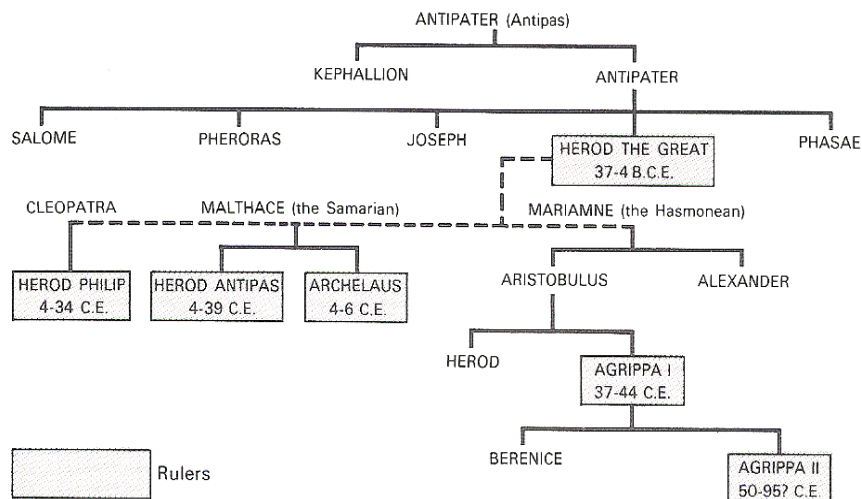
ANTIPATER (Antipas)

KEPHALLION

ANTIPATER

SALOME

PHERORAS

JOSEPH

HEROD THE GREAT
37-4 B.C.E.

PHASAE

CLEOPATRA

MALTHACE (the Samarian)

MARIAMNE (the Hasmonean)

HEROD PHILIP
4-34 C.E.

HEROD ANTIPAS
4-39 C.E.

ARCHELAUS
4-6 C.E.

ARISTOBULUS

ALEXANDER

HEROD

AGRIPPA I
37-44 C.E.

BERENICE

AGRIPPA II
50-95? C.E.

Rulers